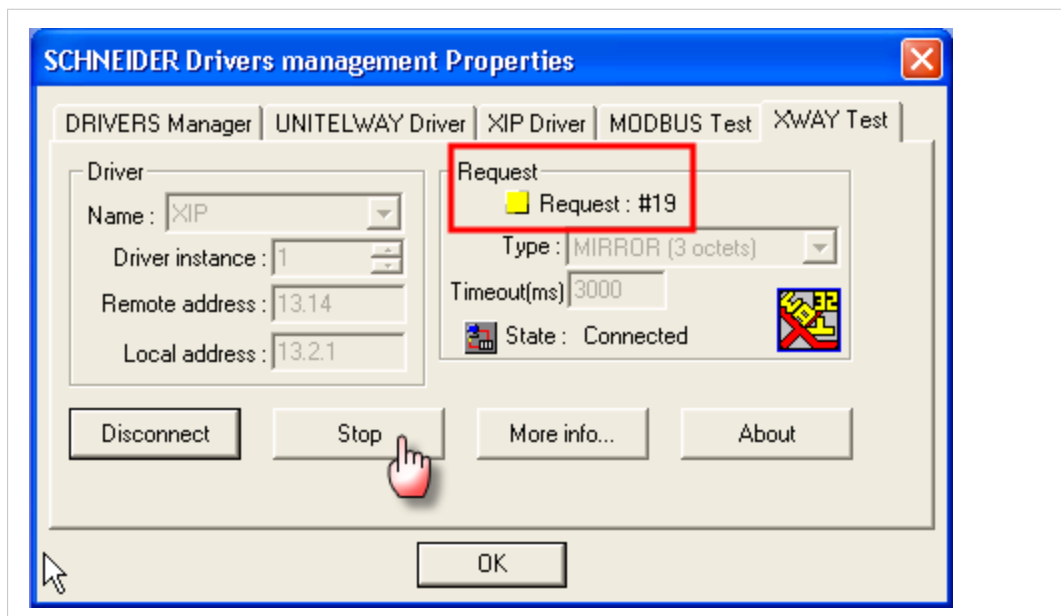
SCHNEIDER Drivers management Properties

DRIVERS Manager | UNITELWAY Driver | XIP Driver | MODBUS Test | XWAY Test

Driver
Name : XIP
Driver instance : 1
Remote address : 13.14
Local address : 13.2.1

Request
Request : #19
Type : MIRROR (3 octets)
Timeout(ms) 3000
State : Connected

Disconnect
Stop
More info...
About

OK